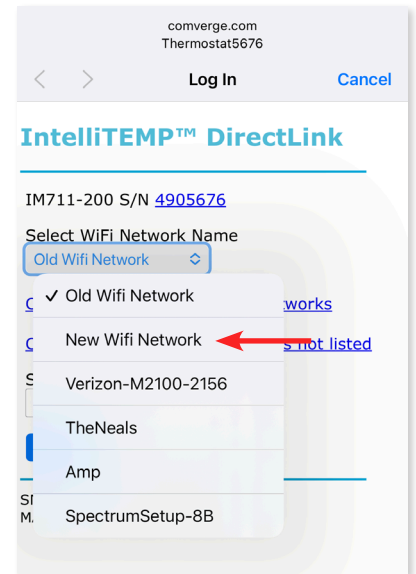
comverge.com
Thermostat5676

< > Log In Cancel

IntelliTEMP™ DirectLink

IM711-200 S/N 4905676

Select WiFi Network Name

Old Wifi Network

C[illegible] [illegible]works

C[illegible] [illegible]s not listed

S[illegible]

S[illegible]
M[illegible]

✓ Old Wifi Network
New Wifi Network
Verizon-M2100-2156
TheNeals
Amp
SpectrumSetup-8B